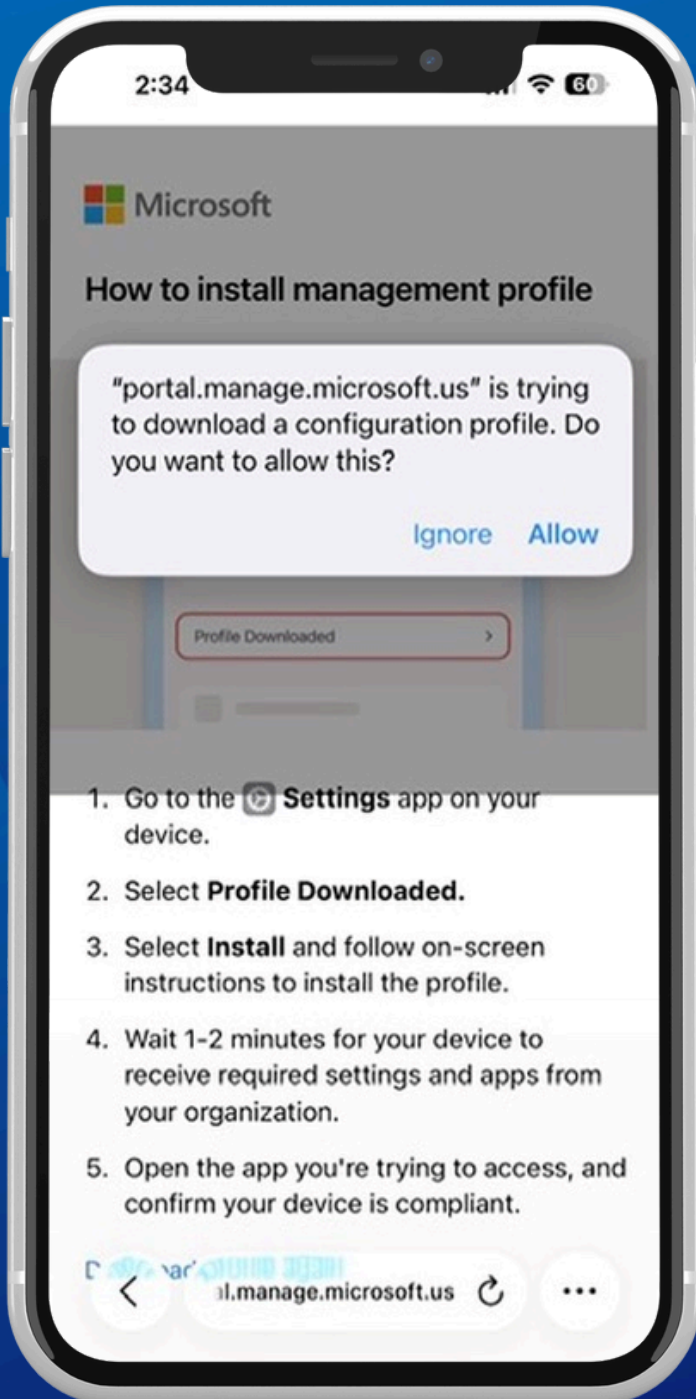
2:34

60

Microsoft

How to install management profile

"portal.manage.microsoft.us" is trying to download a configuration profile. Do you want to allow this?

Ignore Allow

Profile Downloaded

1. Go to the Settings app on your device.

2. Select Profile Downloaded.

3. Select Install and follow on-screen instructions to install the profile.

4. Wait 1-2 minutes for your device to receive required settings and apps from your organization.

5. Open the app you're trying to access, and confirm your device is compliant.

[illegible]

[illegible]l.manage.microsoft.us